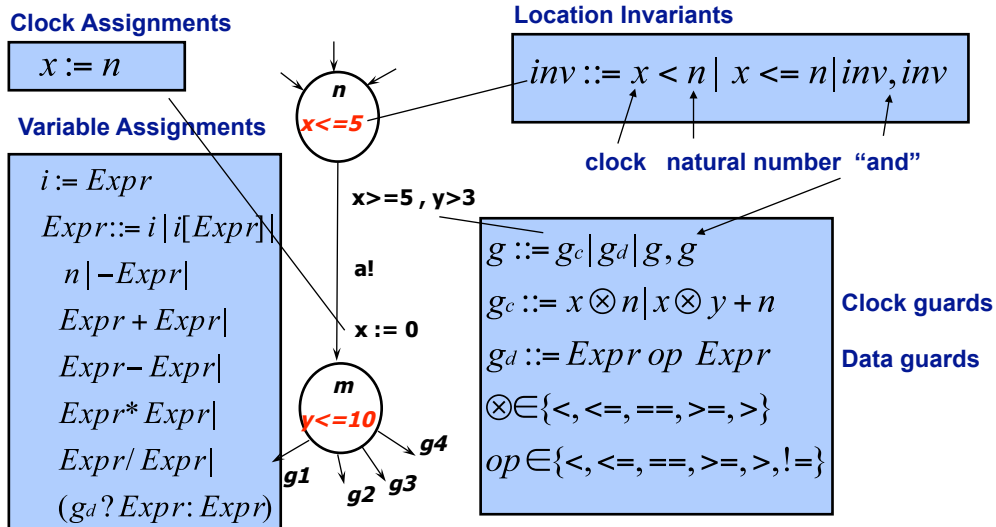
Clock Assignments

$x := n$

Variable Assignments

$i := Expr$

$Expr ::= i \mid i[Expr] \mid$

$n \mid -Expr \mid$

$Expr + Expr \mid$

$Expr - Expr \mid$

$Expr * Expr \mid$

$Expr / Expr \mid$

$(g_d ? Expr : Expr)$

n

x<=5

x>=5 , y>3

a!

x := 0

m

y<=10

g1

g2

g3

g4

Location Invariants

$inv ::= x < n \mid x <= n \mid inv, inv$

clock natural number "and"

$g ::= g_c \mid g_d \mid g, g$

$g_c ::= x \otimes n \mid x \otimes y + n$

$g_d ::= Expr \; op \; Expr$

$\otimes \in \{<, <=, ==, >=, >\}$

$op \in \{<, <=, ==, >=, >, != \}$

Clock guards

Data guards